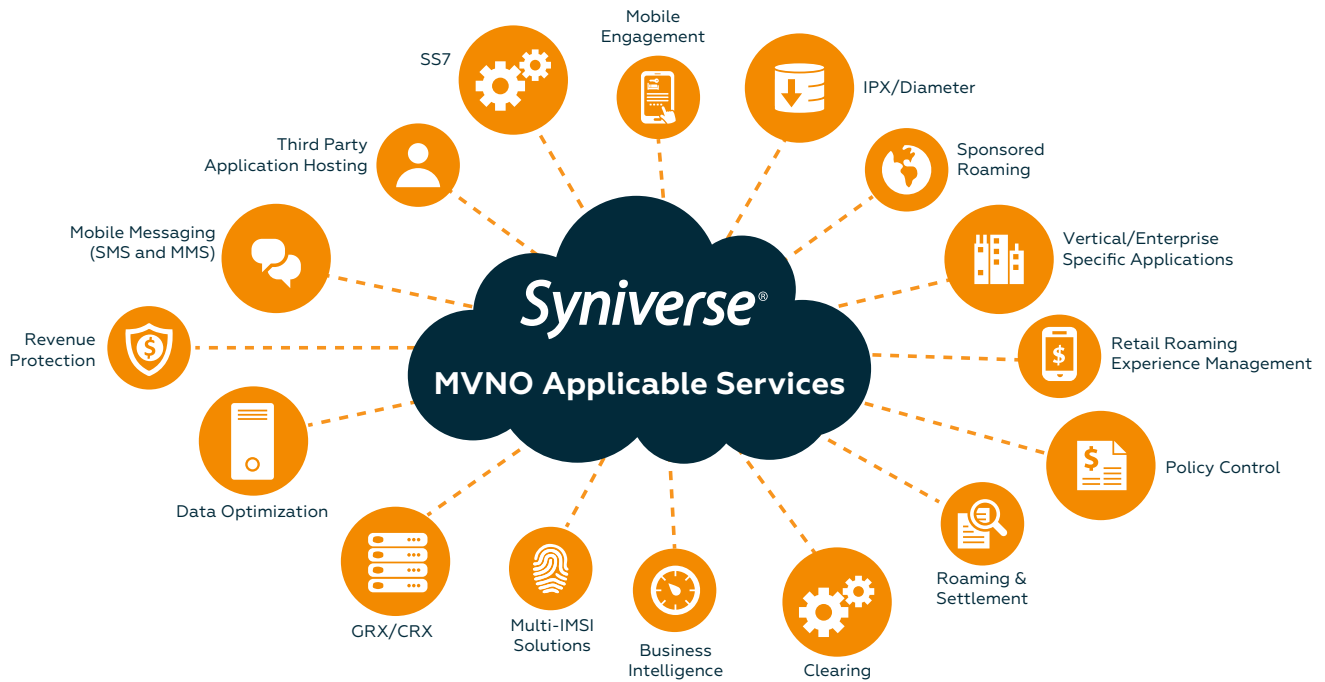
Syniverse®

MVNO Applicable Services

SS7

Mobile Engagement

IPX/Diameter

Third Party Application Hosting

Sponsored Roaming

Mobile Messaging (SMS and MMS)

Vertical/Enterprise Specific Applications

Revenue Protection

Retail Roaming Experience Management

Data Optimization

Policy Control

GRX/CRX

Multi-IMSI Solutions

Business Intelligence

Clearing

Roaming & Settlement